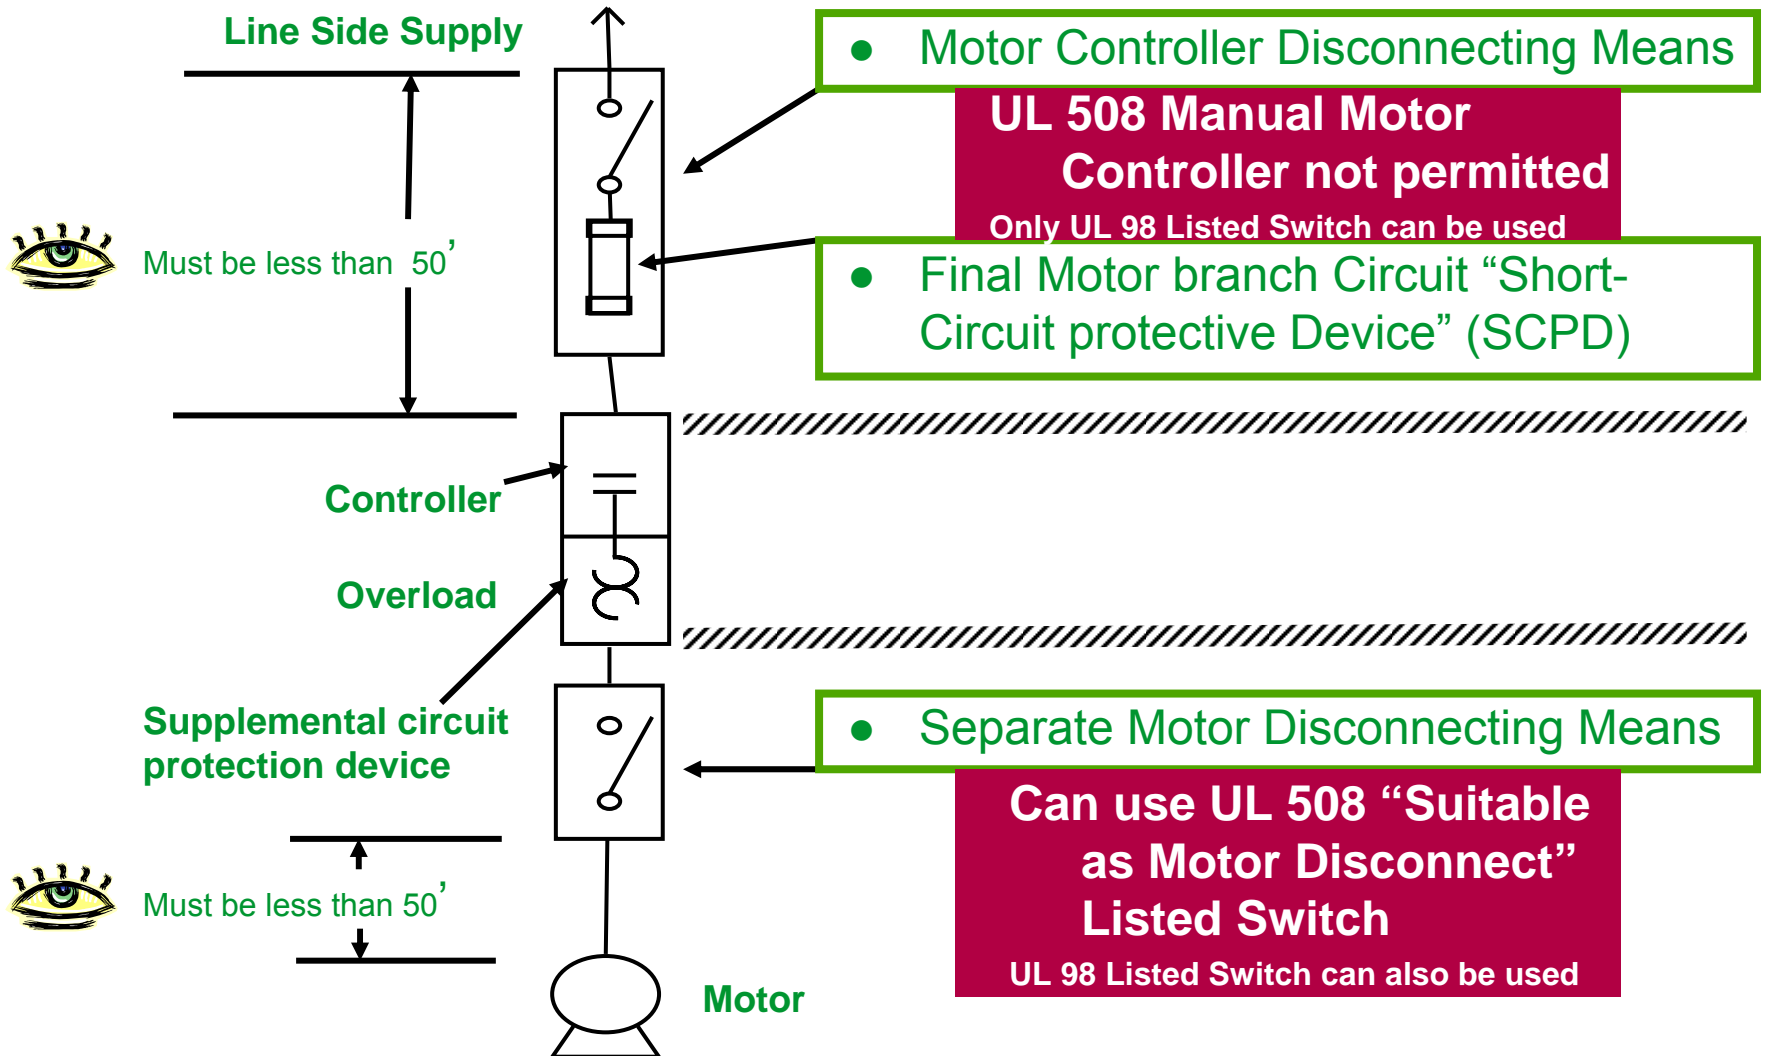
Line Side Supply

• Motor Controller Disconnecting Means

UL 508 Manual Motor Controller not permitted

Only UL 98 Listed Switch can be used

Must be less than 50'

• Final Motor branch Circuit "Short-Circuit protective Device" (SCPD)

Controller

Overload

Supplemental circuit protection device

• Separate Motor Disconnecting Means

Can use UL 508 "Suitable as Motor Disconnect" Listed Switch

UL 98 Listed Switch can also be used

Must be less than 50'

Motor